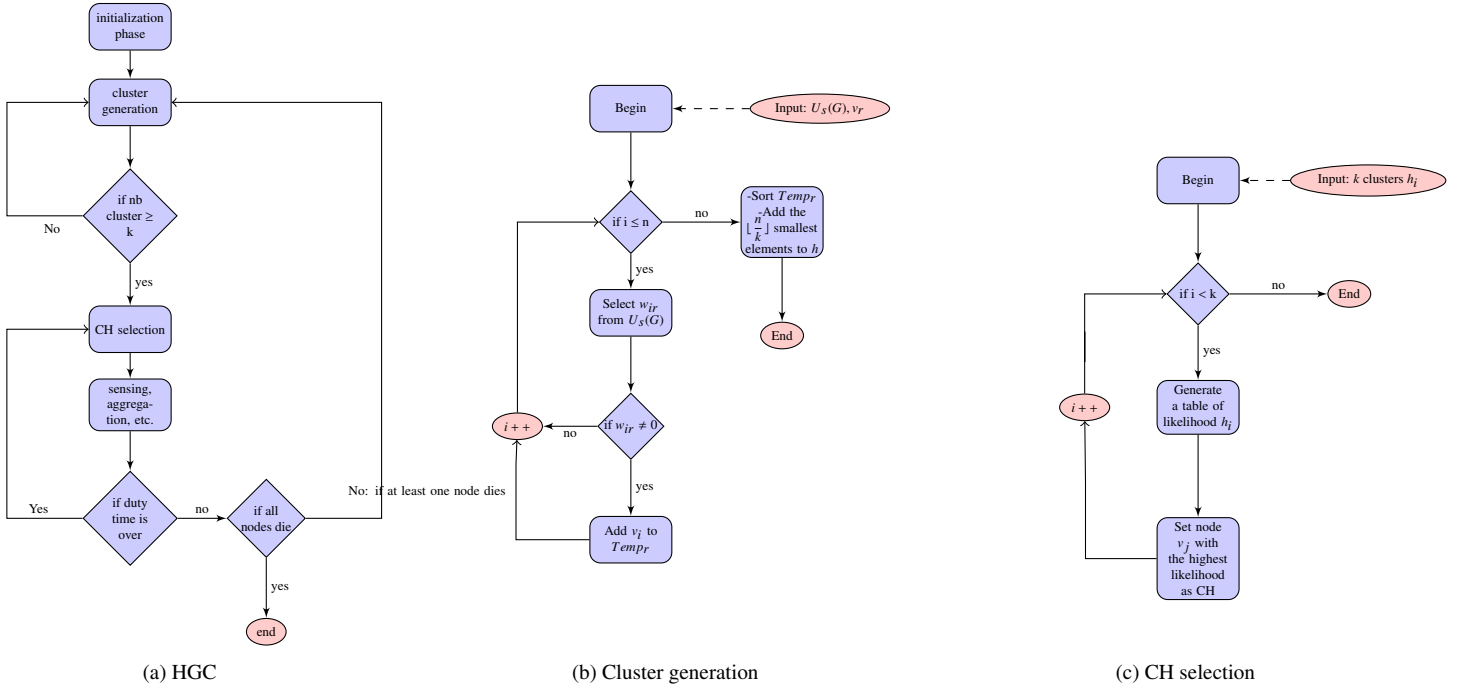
initialization phase

cluster generation

if nb cluster ≥ k

No

yes

CH selection

sensing, aggregation, etc.

if duty time is over

Yes

no

if all nodes die

No: if at least one node dies

yes

end

(a) HGC

Begin

Input: $U_s(G), v_r$

if i ≤ n

no

-Sort $Temp_r$ -Add the $\lfloor \frac{n}{k} \rfloor$ smallest elements to $h$

End

yes

Select $w_{ir}$ from $U_s(G)$

$i++$

no

if $w_{ir} \neq 0$

yes

Add $v_i$ to $Temp_r$

(b) Cluster generation

Begin

Input: $k$ clusters $h_i$

if i < k

no

End

yes

$i++$

Generate a table of likelihood $h_i$

Set node $v_j$ with the highest likelihood as CH

(c) CH selection